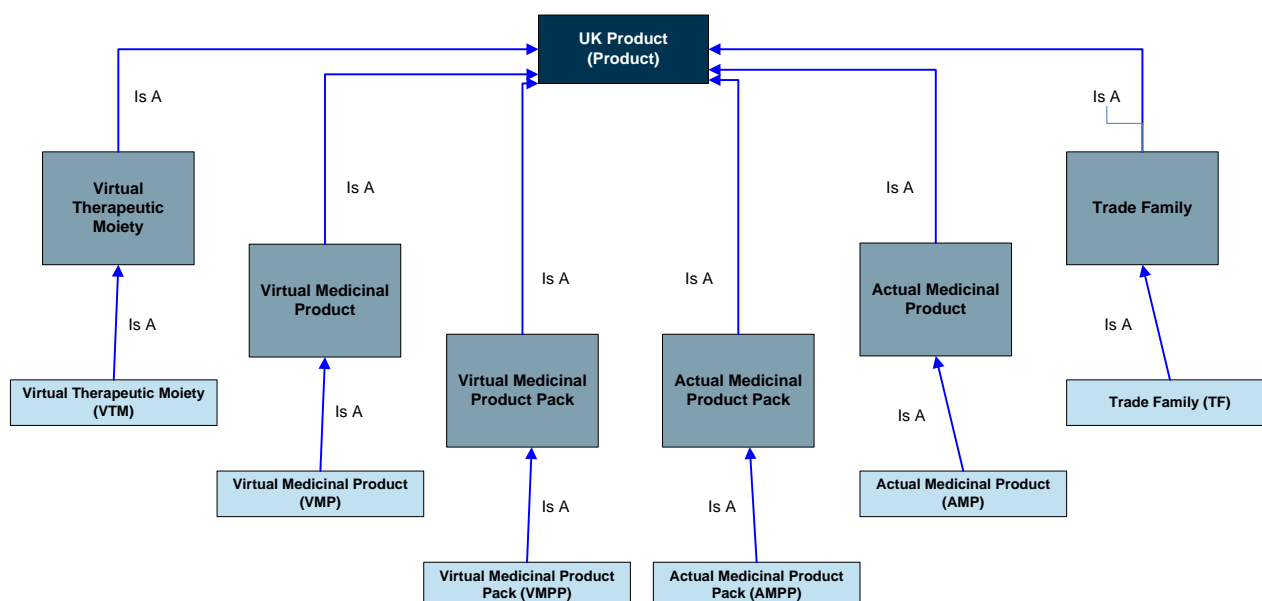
UK Product
(Product)

Is A

Is A

Is A

Is A

Is A

Is A

Virtual Therapeutic Moiety

Virtual Medicinal Product

Virtual Medicinal Product Pack

Actual Medicinal Product Pack

Actual Medicinal Product

Trade Family

Is A

Is A

Is A

Is A

Is A

Is A

Virtual Therapeutic Moiety (VTM)

Virtual Medicinal Product (VMP)

Virtual Medicinal Product Pack (VMPP)

Actual Medicinal Product Pack (AMPP)

Actual Medicinal Product (AMP)

Trade Family (TF)